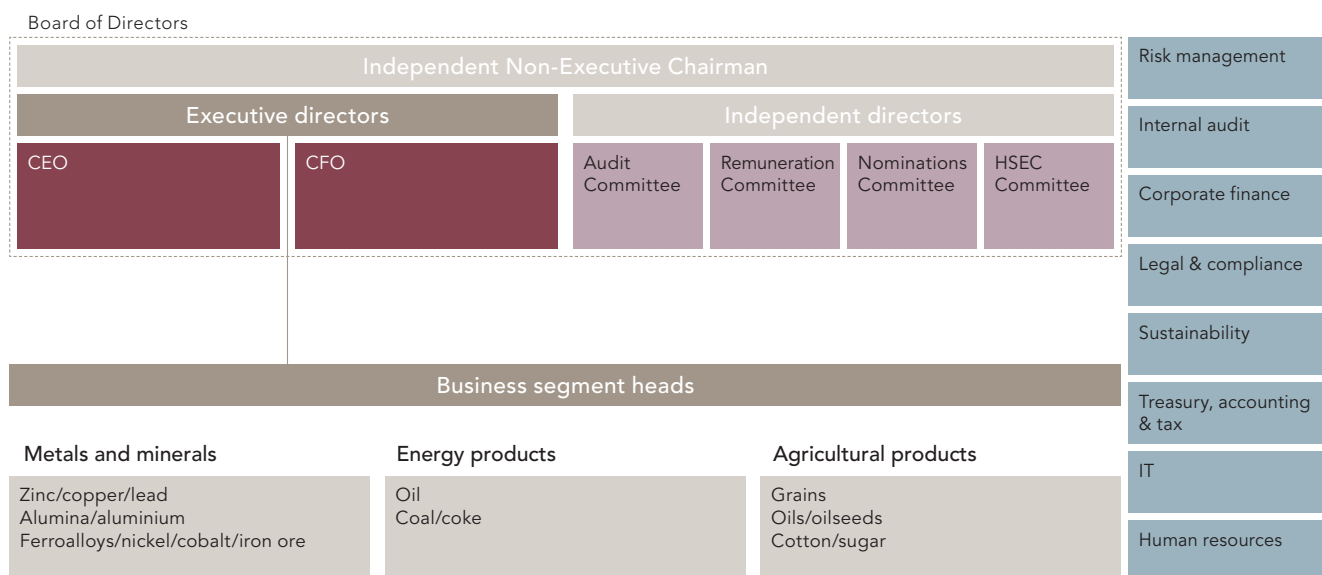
Board of Directors

Independent Non-Executive Chairman

Executive directors

CEO

CFO

Independent directors

Audit Committee

Remuneration Committee

Nominations Committee

HSEC Committee

Business segment heads

Metals and minerals

Zinc/copper/lead
Alumina/aluminium
Ferroalloys/nickel/cobalt/iron ore

Energy products

Oil
Coal/coke

Agricultural products

Grains
Oils/oilseeds
Cotton/sugar

Risk management

Internal audit

Corporate finance

Legal & compliance

Sustainability

Treasury, accounting & tax

IT

Human resources